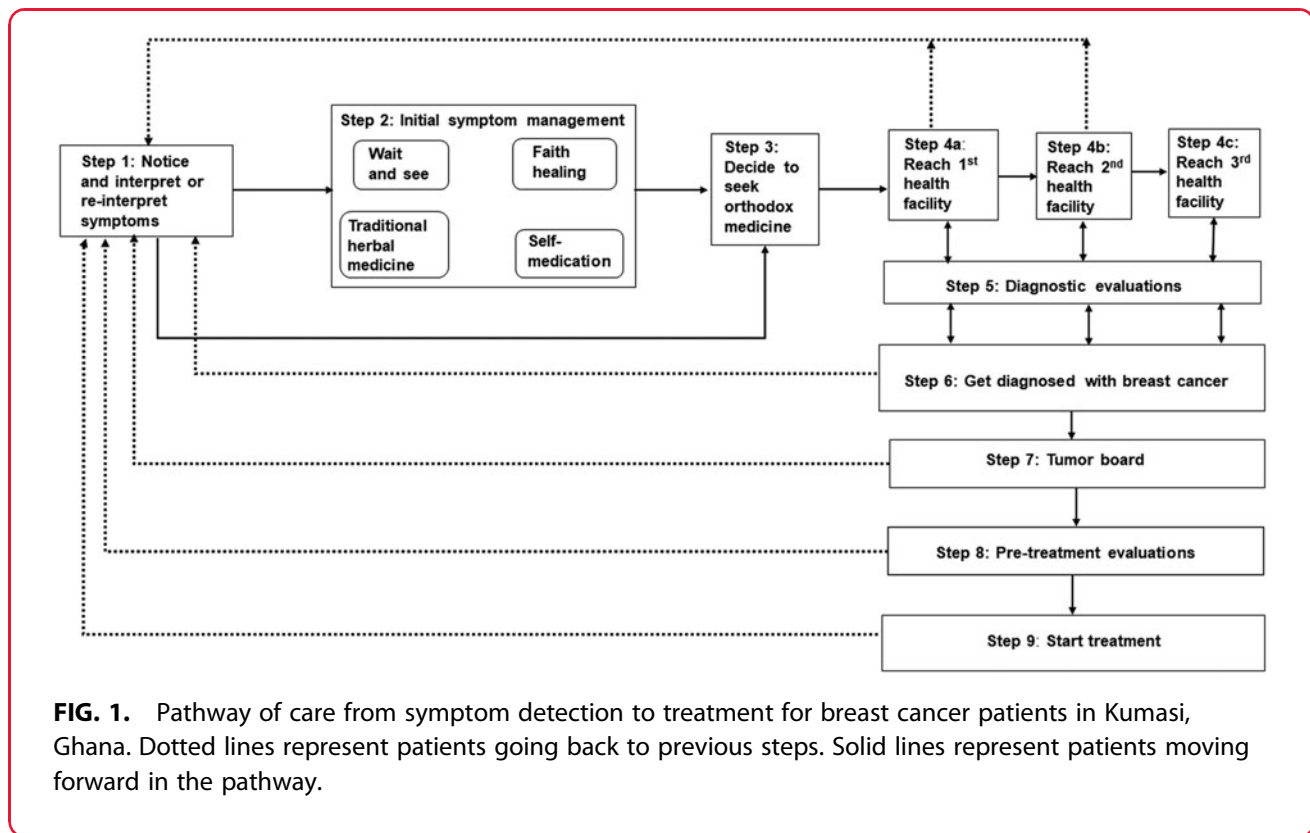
Step 1: Notice and interpret or re-interpret symptoms

Step 2: Initial symptom management

Wait and see

Faith healing

Traditional herbal medicine

Self-medication

Step 3: Decide to seek orthodox medicine

Step 4a: Reach 1$^{st}$ health facility

Step 4b: Reach 2$^{nd}$ health facility

Step 4c: Reach 3$^{rd}$ health facility

Step 5: Diagnostic evaluations

Step 6: Get diagnosed with breast cancer

Step 7: Tumor board

Step 8: Pre-treatment evaluations

Step 9: Start treatment

FIG. 1. Pathway of care from symptom detection to treatment for breast cancer patients in Kumasi, Ghana. Dotted lines represent patients going back to previous steps. Solid lines represent patients moving forward in the pathway.